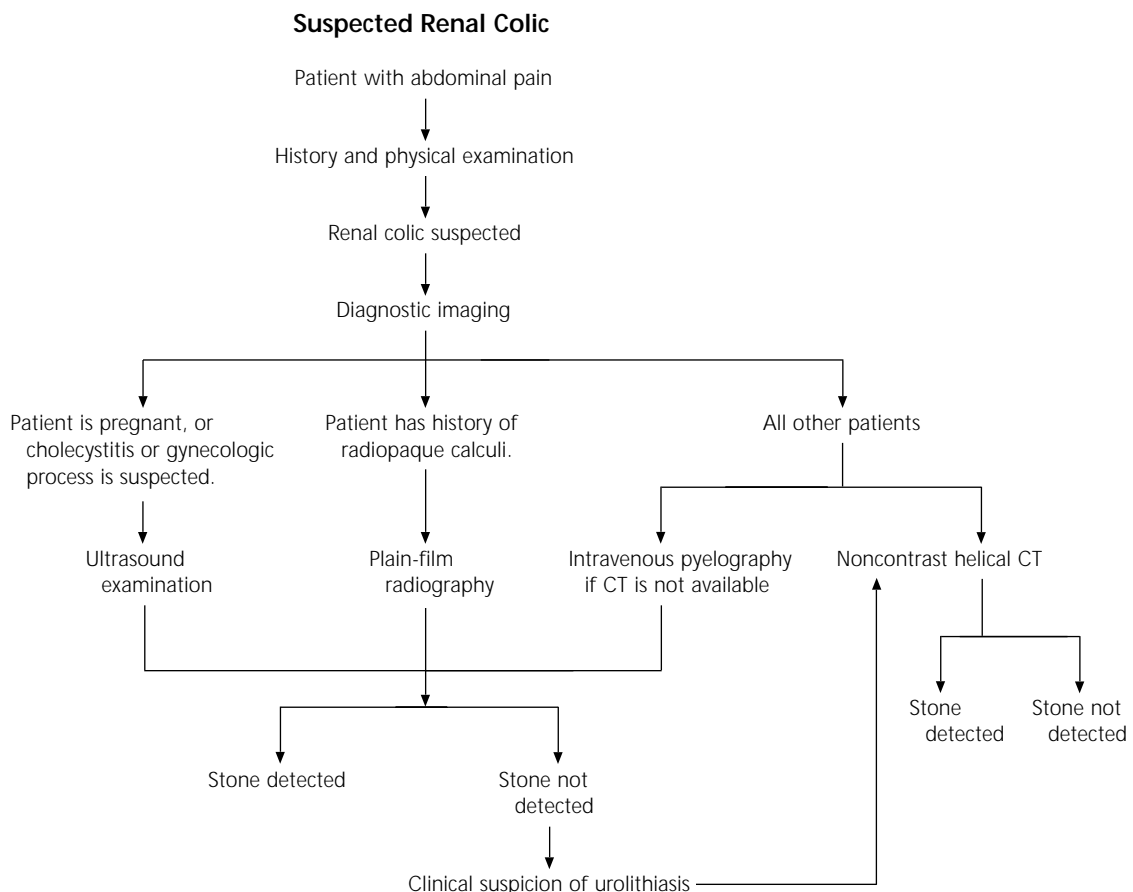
Suspected Renal Colic

Patient with abdominal pain

History and physical examination

Renal colic suspected

Diagnostic imaging

Patient is pregnant, or cholecystitis or gynecologic process is suspected.

Patient has history of radiopaque calculi.

All other patients

Ultrasound examination

Plain-film radiography

Intravenous pyelography if CT is not available

Noncontrast helical CT

Stone detected

Stone not detected

Stone detected

Stone not detected

Clinical suspicion of urolithiasis